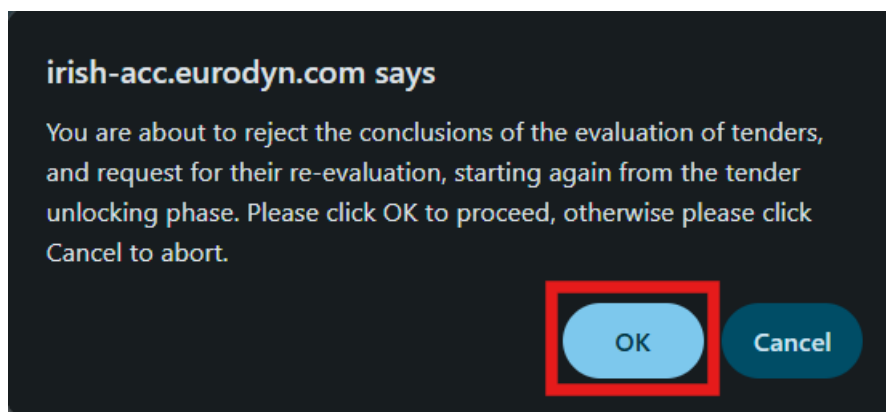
irish-acc.eurodyn.com says

You are about to reject the conclusions of the evaluation of tenders, and request for their re-evaluation, starting again from the tender unlocking phase. Please click OK to proceed, otherwise please click Cancel to abort.

OK

Cancel